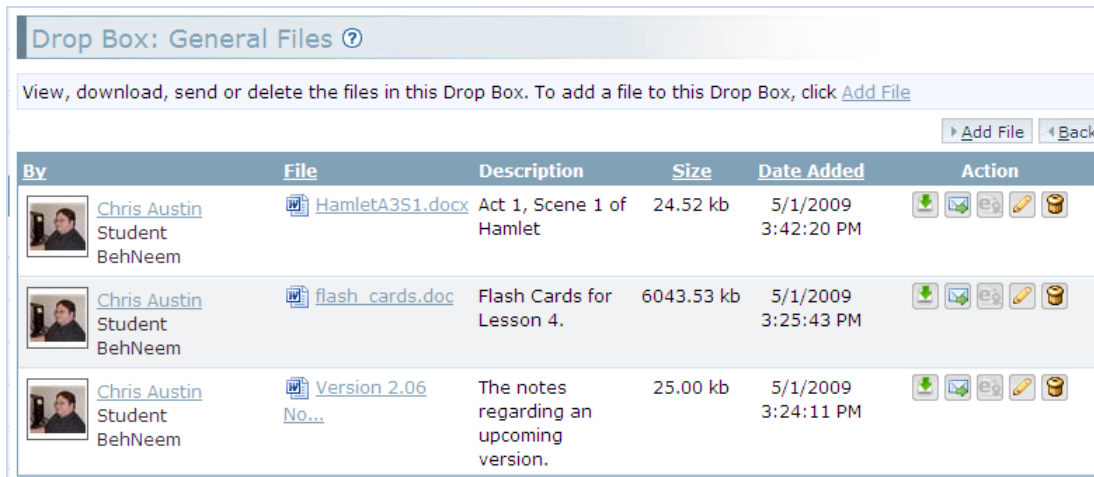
Drop Box: General Files ?

View, download, send or delete the files in this Drop Box. To add a file to this Drop Box, click Add File

Add File | Back

| By | File | Description | Size | Date Added | Action |
|---|---|---|---|---|---|
| Chris Austin Student BehNeem | HamletA3S1.docx | Act 1, Scene 1 of Hamlet | 24.52 kb | 5/1/2009 3:42:20 PM | |
| Chris Austin Student BehNeem | flash_cards.doc | Flash Cards for Lesson 4. | 6043.53 kb | 5/1/2009 3:25:43 PM | |
| Chris Austin Student BehNeem | Version 2.06 No... | The notes regarding an upcoming version. | 25.00 kb | 5/1/2009 3:24:11 PM | |